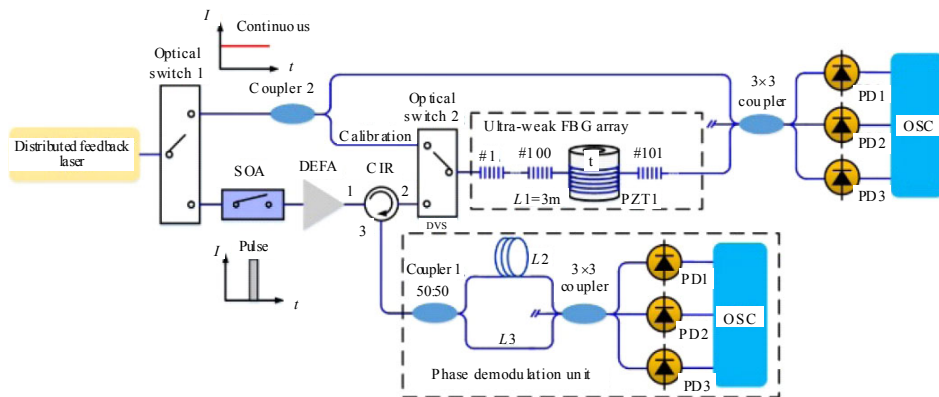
$I$
Continuous
$t$

Optical switch 1

Coupler 2

Optical switch 2

Calibration

3×3 coupler

PD1
PD2
PD3
OSC

Distributed feedback laser

SOA

DEFA

CIR
1
2
3

DVS

Ultra-weak FBG array
#1
#100
t
#101
$L1$=3m
PZT1

$I$
Pulse
$t$

Coupler 1
50:50

$L2$

$L3$

3×3 coupler

PD1
PD2
PD3
OSC

Phase demodulation unit